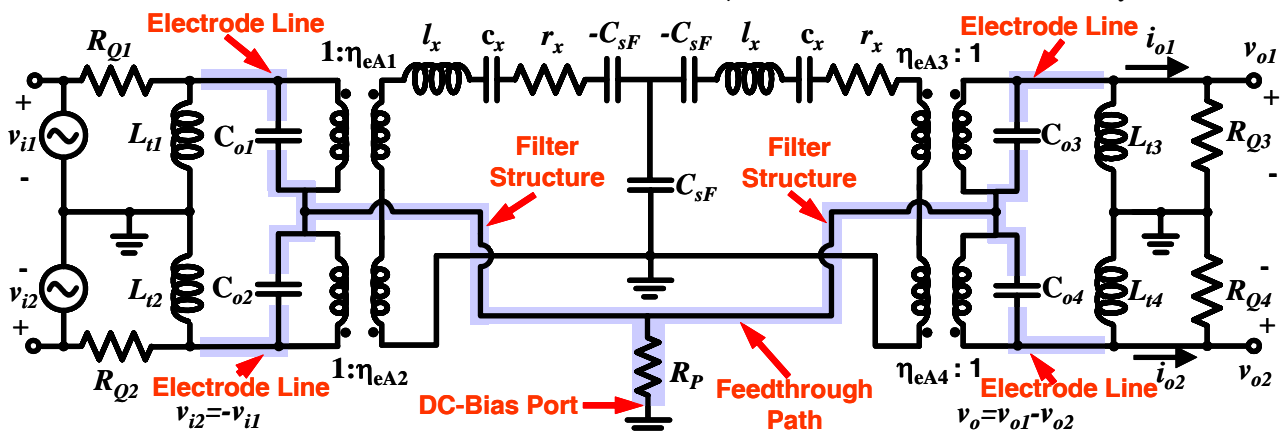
Electrode Line
$R_{Q1}$
1:$\eta_{eA1}$
$l_x$ $c_x$ $r_x$ $-C_{sF}$ $-C_{sF}$ $l_x$ $c_x$ $r_x$
$\eta_{eA3}$ : 1
Electrode Line
$i_{o1}$
$v_{o1}$
+
$v_{i1}$
-
$L_{t1}$
$C_{o1}$
Filter Structure
$C_{sF}$
Filter Structure
$C_{o3}$
$L_{t3}$
$R_{Q3}$
-
-
$v_{i2}$
+
$L_{t2}$
$C_{o2}$
$C_{o4}$
$L_{t4}$
$R_{Q4}$
+
$R_{Q2}$
1:$\eta_{eA2}$
$R_P$
$\eta_{eA4}$ : 1
$i_{o2}$
$v_{o2}$
Electrode Line
$v_{i2}=-v_{i1}$
DC-Bias Port
Feedthrough Path
Electrode Line
$v_o=v_{o1}-v_{o2}$